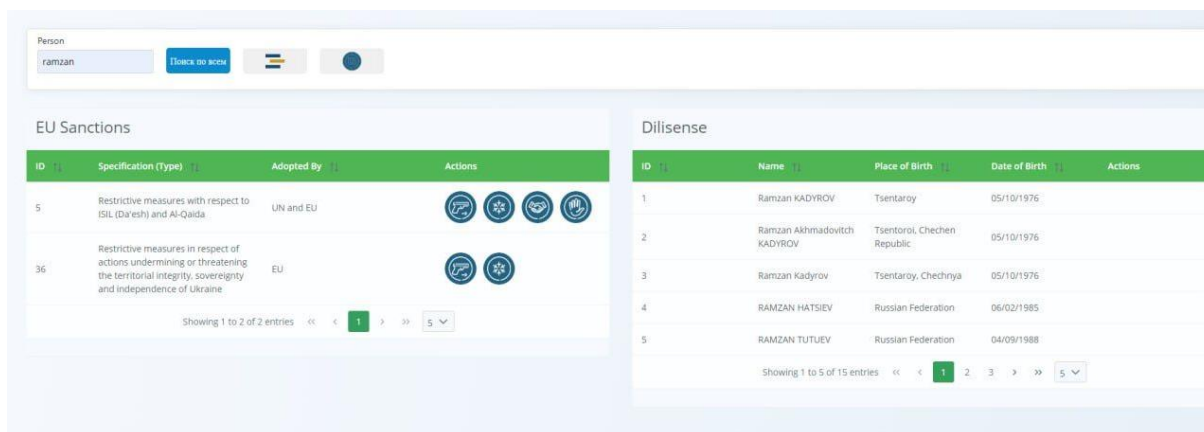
Person
ramzan
Поиск по всем

EU Sanctions

| ID | Specification (Type) | Adopted By | Actions |
|---|---|---|---|
| 5 | Restrictive measures with respect to ISIL (Da'esh) and Al-Qaida | UN and EU | |
| 36 | Restrictive measures in respect of actions undermining or threatening the territorial integrity, sovereignty and independence of Ukraine | EU | |

Showing 1 to 2 of 2 entries « ‹ 1 › » 5

Dilisense

| ID | Name | Place of Birth | Date of Birth | Actions |
|---|---|---|---|---|
| 1 | Ramzan KADYROV | Tsentaroy | 05/10/1976 | |
| 2 | Ramzan Akhmadovitch KADYROV | Tsentoroi, Chechen Republic | 05/10/1976 | |
| 3 | Ramzan Kadyrov | Tsentaroy, Chechnya | 05/10/1976 | |
| 4 | RAMZAN HATSIEV | Russian Federation | 06/02/1985 | |
| 5 | RAMZAN TUTUEV | Russian Federation | 04/09/1988 | |

Showing 1 to 5 of 15 entries « ‹ 1 2 3 › » 5